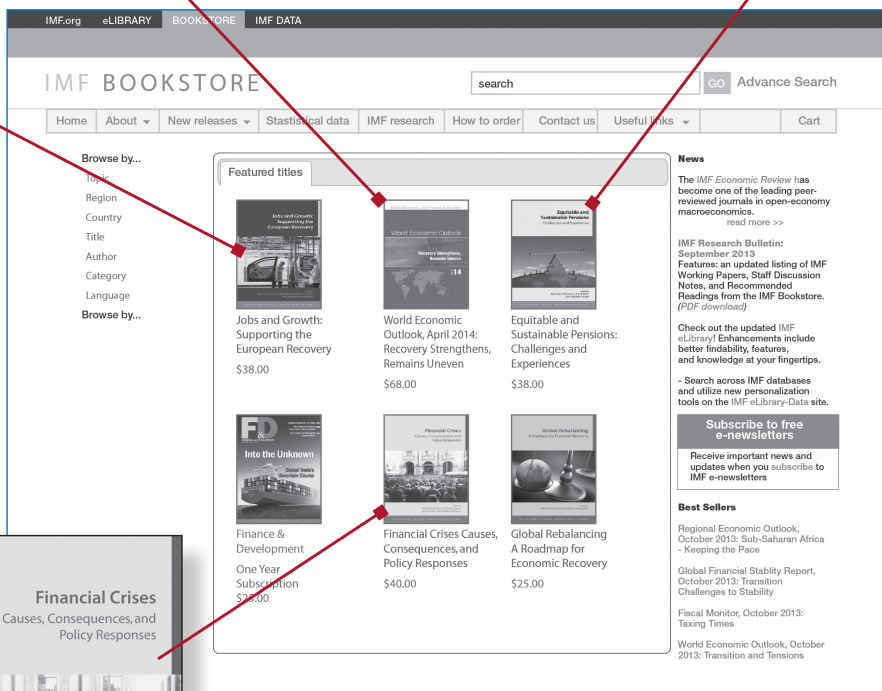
IMF.org eLIBRARY BOOKSTORE IMF DATA

IMF BOOKSTORE

search GO Advance Search

Home | About | New releases | Stastistical data | IMF research | How to order | Contact us | Useful links | Cart

Browse by...
Topic
Region
Country
Title
Author
Category
Language
Browse by...

Featured titles

Jobs and Growth: Supporting the European Recovery

Jobs and Growth: Supporting the European Recovery
$38.00

World Economic Outlook
Recovery Strengthens, Remains Uneven
14

World Economic Outlook, April 2014: Recovery Strengthens, Remains Uneven
$68.00

Equitable and Sustainable Pensions
Challenges and Experience

Equitable and Sustainable Pensions: Challenges and Experiences
$38.00

F&D
Into the Unknown

Finance & Development
One Year Subscription
$25.00

Financial Crises
Causes, Consequences, and Policy Responses

Financial Crises Causes, Consequences, and Policy Responses
$40.00

Global Rebalancing
A Roadmap for Economic Recovery

Global Rebalancing A Roadmap for Economic Recovery
$25.00

News

The IMF Economic Review has become one of the leading peer-reviewed journals in open-economy macroeconomics.
read more >>

IMF Research Bulletin: September 2013
Features: an updated listing of IMF Working Papers, Staff Discussion Notes, and Recommended Readings from the IMF Bookstore. (PDF download)

Check out the updated IMF eLibrary! Enhancements include better findability, features, and knowledge at your fingertips.

- Search across IMF databases and utilize new personalization tools on the IMF eLibrary-Data site.

Subscribe to free e-newsletters

Receive important news and updates when you subscribe to IMF e-newsletters

Best Sellers

Regional Economic Outlook, October 2013: Sub-Saharan Africa - Keeping the Pace

Global Financial Stability Report, October 2013: Transition Challenges to Stability

Fiscal Monitor, October 2013: Taxing Times

World Economic Outlook, October 2013: Transition and Tensions

Financial Crises
Causes, Consequences, and Policy Responses